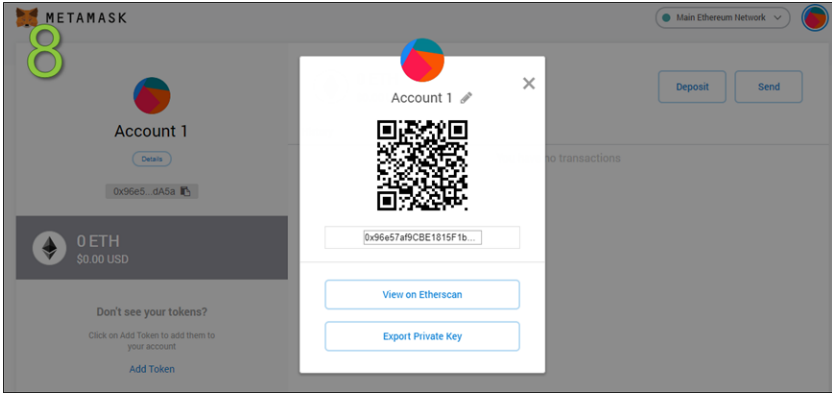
METAMASK

8

Main Ethereum Network

Account 1

Details

0x96e5...dA5a

0 ETH
$0.00 USD

Don't see your tokens?

Click on Add Token to add them to your account

Add Token

Deposit

Send

no transactions

Account 1

0x96e57af9CBE1815F1b...

View on Etherscan

Export Private Key